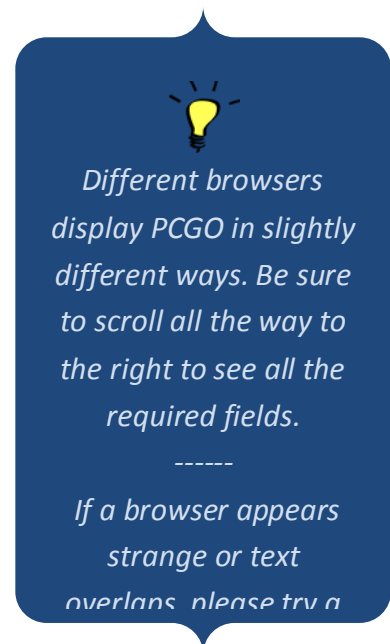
Different browsers display PCGO in slightly different ways. Be sure to scroll all the way to the right to see all the required fields.

------

If a browser appears strange or text overlaps, please try a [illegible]